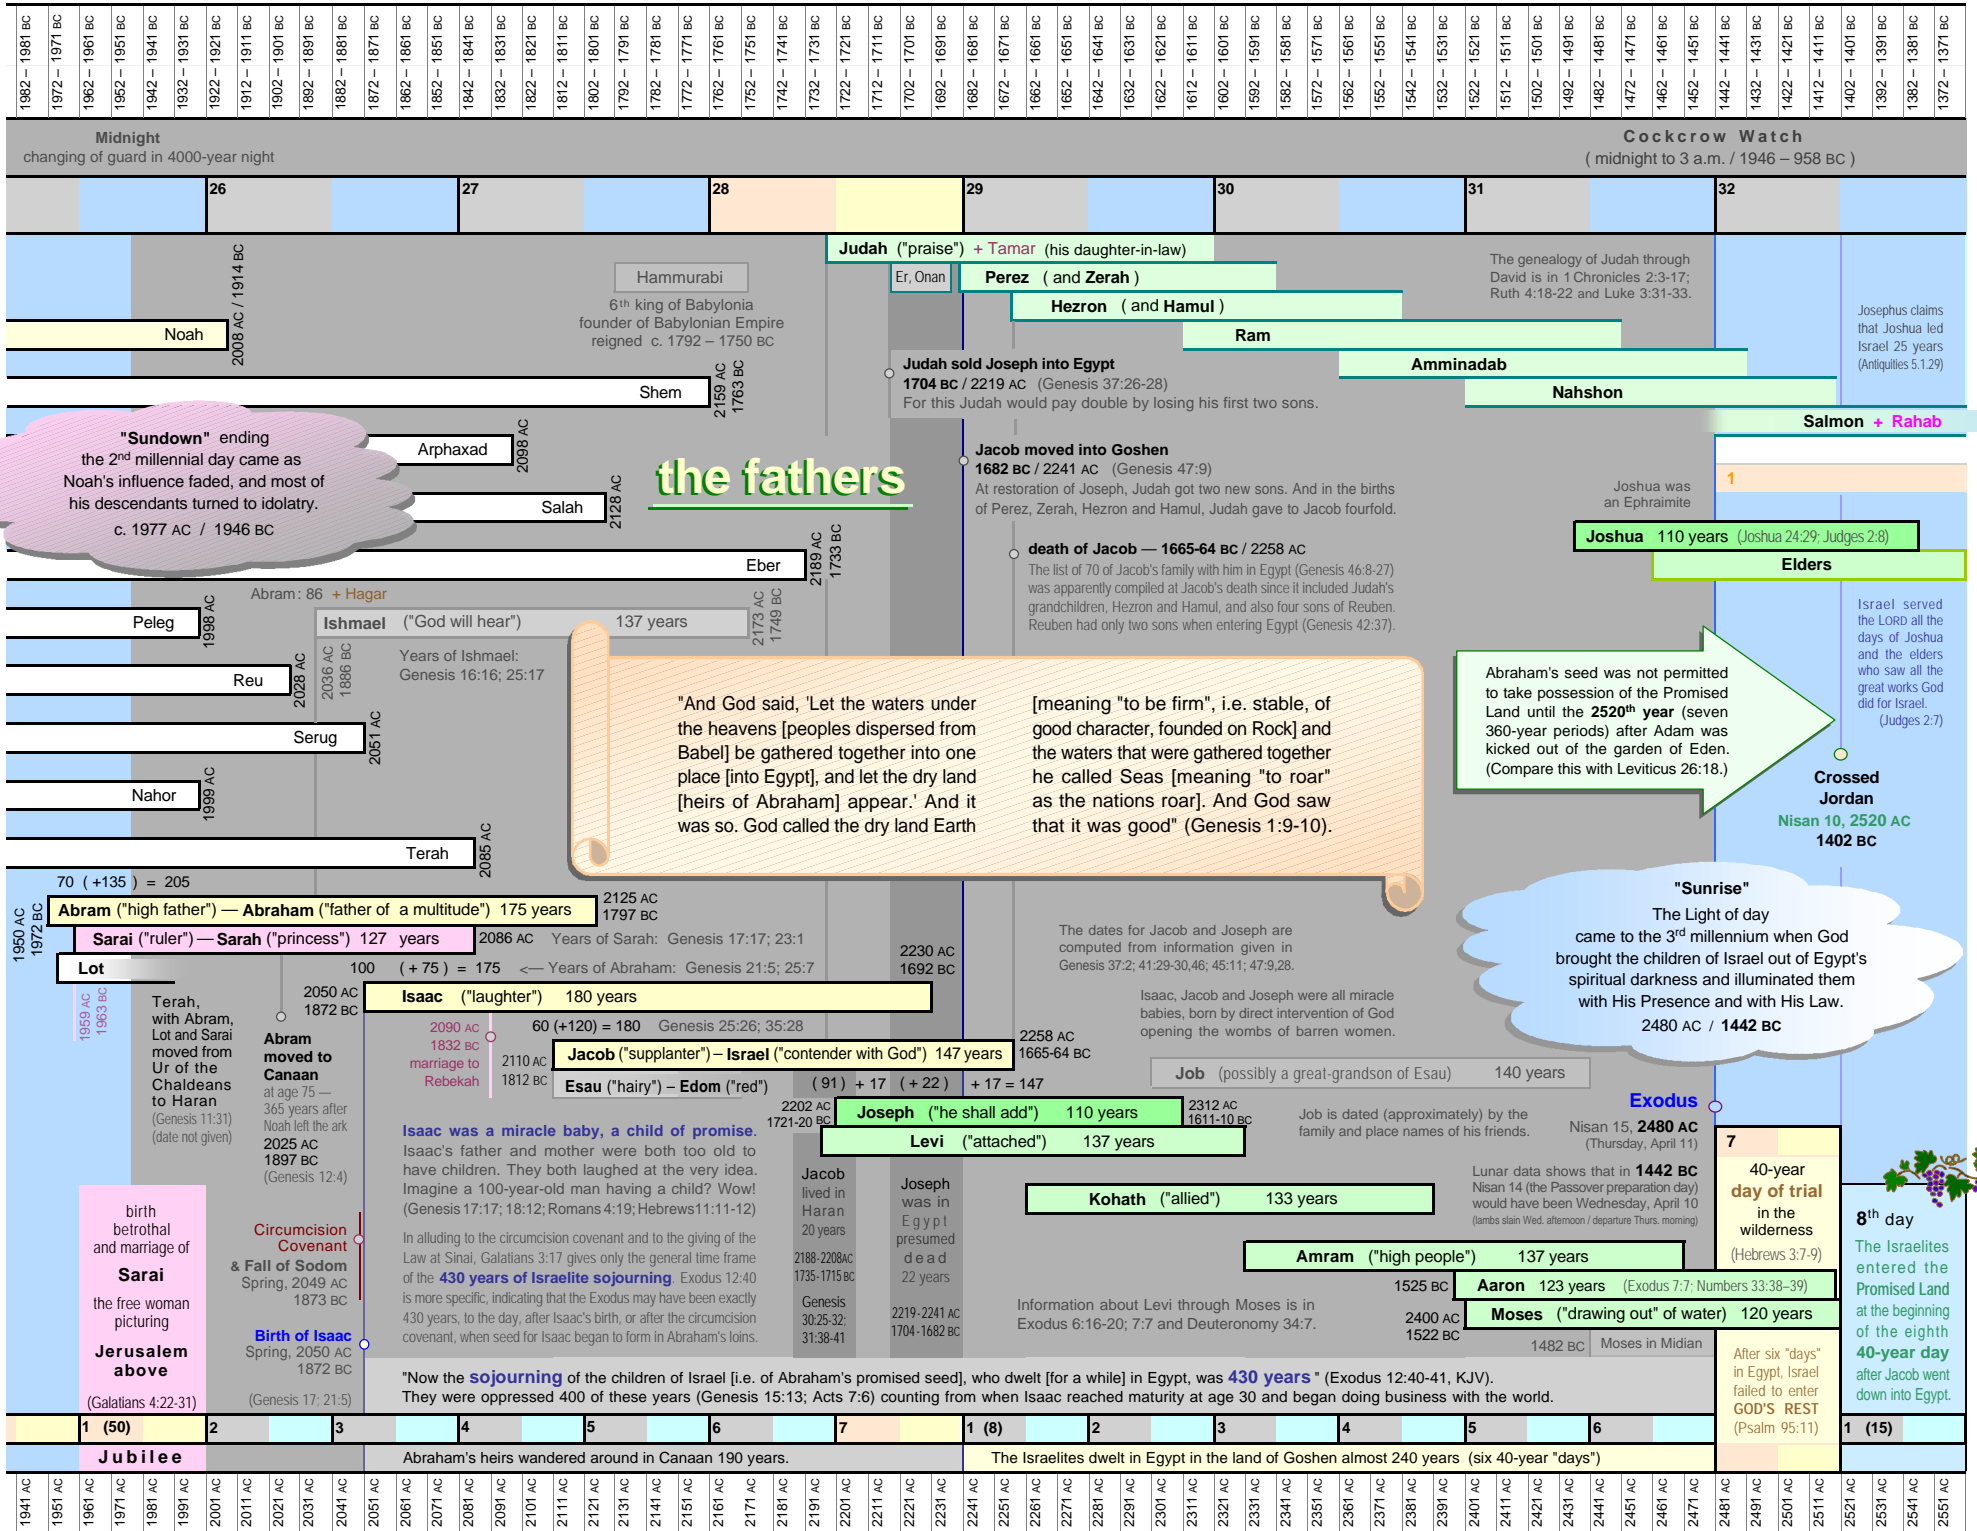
1982 – 1981 BC | 1972 – 1971 BC | 1962 – 1961 BC | 1952 – 1951 BC | 1942 – 1941 BC | 1932 – 1931 BC | 1922 – 1921 BC | 1912 – 1911 BC | 1902 – 1901 BC | 1892 – 1891 BC | 1882 – 1881 BC | 1872 – 1871 BC | 1862 – 1861 BC | 1852 – 1851 BC | 1842 – 1841 BC | 1832 – 1831 BC | 1822 – 1821 BC | 1812 – 1811 BC | 1802 – 1801 BC | 1792 – 1791 BC | 1782 – 1781 BC | 1772 – 1771 BC | 1762 – 1761 BC | 1752 – 1751 BC | 1742 – 1741 BC | 1732 – 1731 BC | 1722 – 1721 BC | 1712 – 1711 BC | 1702 – 1701 BC | 1692 – 1691 BC | 1682 – 1681 BC | 1672 – 1671 BC | 1662 – 1661 BC | 1652 – 1651 BC | 1642 – 1641 BC | 1632 – 1631 BC | 1622 – 1621 BC | 1612 – 1611 BC | 1602 – 1601 BC | 1592 – 1591 BC | 1582 – 1581 BC | 1572 – 1571 BC | 1562 – 1561 BC | 1552 – 1551 BC | 1542 – 1541 BC | 1532 – 1531 BC | 1522 – 1521 BC | 1512 – 1511 BC | 1502 – 1501 BC | 1492 – 1491 BC | 1482 – 1481 BC | 1472 – 1471 BC | 1462 – 1461 BC | 1452 – 1451 BC | 1442 – 1441 BC | 1432 – 1431 BC | 1422 – 1421 BC | 1412 – 1411 BC | 1402 – 1401 BC | 1392 – 1391 BC | 1382 – 1381 BC | 1372 – 1371 BC

Midnight
changing of guard in 4000-year night

Cockcrow Watch
( midnight to 3 a.m. / 1946 – 958 BC )

26 27 28 29 30 31 32

Judah ("praise") + Tamar (his daughter-in-law)
Er, Onan
Perez ( and Zerah )
Hezron ( and Hamul )
Ram
Amminadab
Nahshon
Salmon + Rahab

The genealogy of Judah through David is in 1 Chronicles 2:3-17; Ruth 4:18-22 and Luke 3:31-33.

Josephus claims that Joshua led Israel 25 years (Antiquities 5.1.29)

Hammurabi
6th king of Babylonia
founder of Babylonian Empire
reigned c. 1792 – 1750 BC

Noah 2008 AC / 1914 BC
Shem 2159 AC 1763 BC
Arphaxad 2098 AC
Salah 2128 AC
Eber 2189 AC 1733 BC
Peleg 1998 AC
Reu 2028 AC
Serug 2051 AC
Nahor 1999 AC
Terah 2085 AC

Judah sold Joseph into Egypt
1704 BC / 2219 AC (Genesis 37:26-28)
For this Judah would pay double by losing his first two sons.

"Sundown" ending the 2nd millennial day came as Noah's influence faded, and most of his descendants turned to idolatry.
c. 1977 AC / 1946 BC

the fathers

Jacob moved into Goshen
1682 BC / 2241 AC (Genesis 47:9)
At restoration of Joseph, Judah got two new sons. And in the births of Perez, Zerah, Hezron and Hamul, Judah gave to Jacob fourfold.

Joshua was an Ephraimite
1
Joshua 110 years (Joshua 24:29; Judges 2:8)
Elders

death of Jacob — 1665-64 BC / 2258 AC
The list of 70 of Jacob's family with him in Egypt (Genesis 46:8-27) was apparently compiled at Jacob's death since it included Judah's grandchildren, Hezron and Hamul, and also four sons of Reuben. Reuben had only two sons when entering Egypt (Genesis 42:37).

Abram: 86 + Hagar
Ishmael ("God will hear") 137 years
2173 AC 1749 BC
2036 AC 1886 BC
Years of Ishmael: Genesis 16:16; 25:17

Israel served the LORD all the days of Joshua and the elders who saw all the great works God did for Israel. (Judges 2:7)

"And God said, 'Let the waters under the heavens [peoples dispersed from Babel] be gathered together into one place [into Egypt], and let the dry land [heirs of Abraham] appear.' And it was so. God called the dry land Earth

[meaning "to be firm", i.e. stable, of good character, founded on Rock] and the waters that were gathered together he called Seas [meaning "to roar" as the nations roar]. And God saw that it was good" (Genesis 1:9-10).

Abraham's seed was not permitted to take possession of the Promised Land until the 2520th year (seven 360-year periods) after Adam was kicked out of the garden of Eden. (Compare this with Leviticus 26:18.)

Crossed Jordan
Nisan 10, 2520 AC
1402 BC

70 ( +135 ) = 205
1950 AC 1972 BC
Abram ("high father") — Abraham ("father of a multitude") 175 years
2125 AC 1797 BC
Sarai ("ruler") — Sarah ("princess") 127 years
2086 AC Years of Sarah: Genesis 17:17; 23:1
Lot
100 ( + 75 ) = 175 <— Years of Abraham: Genesis 21:5; 25:7
1959 AC 1963 BC

"Sunrise"
The Light of day came to the 3rd millennium when God brought the children of Israel out of Egypt's spiritual darkness and illuminated them with His Presence and with His Law.
2480 AC / 1442 BC

2230 AC 1692 BC
The dates for Jacob and Joseph are computed from information given in Genesis 37:2; 41:29-30,46; 45:11; 47:9,28.

Terah, with Abram, Lot and Sarai moved from Ur of the Chaldeans to Haran (Genesis 11:31) (date not given)

2050 AC 1872 BC
Isaac ("laughter") 180 years
Abram moved to Canaan
at age 75 — 365 years after Noah left the ark
2025 AC 1897 BC (Genesis 12:4)
2090 AC 1832 BC marriage to Rebekah
60 (+120) = 180 Genesis 25:26; 35:28
2110 AC 1812 BC
Jacob ("supplanter") – Israel ("contender with God") 147 years
2258 AC 1665-64 BC
Esau ("hairy") – Edom ("red")
( 91 ) + 17 ( + 22 ) + 17 = 147

Isaac, Jacob and Joseph were all miracle babies, born by direct intervention of God opening the wombs of barren women.

Job (possibly a great-grandson of Esau) 140 years
Exodus
2202 AC 1721-20 BC
Joseph ("he shall add") 110 years
2312 AC 1611-10 BC
Job is dated (approximately) by the family and place names of his friends.
Nisan 15, 2480 AC (Thursday, April 11)
Levi ("attached") 137 years

Isaac was a miracle baby, a child of promise. Isaac's father and mother were both too old to have children. They both laughed at the very idea. Imagine a 100-year-old man having a child? Wow! (Genesis 17:17; 18:12; Romans 4:19; Hebrews 11:11-12)

Jacob lived in Haran 20 years 2188-2208AC 1735-1715BC Genesis 30:25-32; 31:38-41
Joseph was in Egypt presumed dead 22 years 2219-2241 AC 1704-1682 BC

Lunar data shows that in 1442 BC Nisan 14 (the Passover preparation day) would have been Wednesday, April 10 (lambs slain Wed. afternoon / departure Thurs. morning)

7
40-year day of trial in the wilderness (Hebrews 3:7-9)

8th day
The Israelites entered the Promised Land at the beginning of the eighth 40-year day after Jacob went down into Egypt.

Kohath ("allied") 133 years
birth betrothal and marriage of Sarai the free woman picturing Jerusalem above (Galatians 4:22-31)
Circumcision Covenant & Fall of Sodom Spring, 2049 AC 1873 BC
Birth of Isaac Spring, 2050 AC 1872 BC (Genesis 17; 21:5)

In alluding to the circumcision covenant and to the giving of the Law at Sinai, Galatians 3:17 gives only the general time frame of the 430 years of Israelite sojourning. Exodus 12:40 is more specific, indicating that the Exodus may have been exactly 430 years, to the day, after Isaac's birth, or after the circumcision covenant, when seed for Isaac began to form in Abraham's loins.

Amram ("high people") 137 years
1525 BC Aaron 123 years (Exodus 7:7; Numbers 33:38–39)
Information about Levi through Moses is in Exodus 6:16-20; 7:7 and Deuteronomy 34:7.
2400 AC 1522 BC Moses ("drawing out" of water) 120 years
1482 BC Moses in Midian
After six "days" in Egypt, Israel failed to enter GOD'S REST (Psalm 95:11)

"Now the sojourning of the children of Israel [i.e. of Abraham's promised seed], who dwelt [for a while] in Egypt, was 430 years" (Exodus 12:40-41, KJV).
They were oppressed 400 of these years (Genesis 15:13; Acts 7:6) counting from when Isaac reached maturity at age 30 and began doing business with the world.

1 (50) 2 3 4 5 6 7 1 (8) 2 3 4 5 6 1 (15)
Jubilee
Abraham's heirs wandered around in Canaan 190 years.
The Israelites dwelt in Egypt in the land of Goshen almost 240 years (six 40-year "days")

1941 AC | 1951 AC | 1961 AC | 1971 AC | 1981 AC | 1991 AC | 2001 AC | 2011 AC | 2021 AC | 2031 AC | 2041 AC | 2051 AC | 2061 AC | 2071 AC | 2081 AC | 2091 AC | 2101 AC | 2111 AC | 2121 AC | 2131 AC | 2141 AC | 2151 AC | 2161 AC | 2171 AC | 2181 AC | 2191 AC | 2201 AC | 2211 AC | 2221 AC | 2231 AC | 2241 AC | 2251 AC | 2261 AC | 2271 AC | 2281 AC | 2291 AC | 2301 AC | 2311 AC | 2321 AC | 2331 AC | 2341 AC | 2351 AC | 2361 AC | 2371 AC | 2381 AC | 2391 AC | 2401 AC | 2411 AC | 2421 AC | 2431 AC | 2441 AC | 2451 AC | 2461 AC | 2471 AC | 2481 AC | 2491 AC | 2501 AC | 2511 AC | 2521 AC | 2531 AC | 2541 AC | 2551 AC